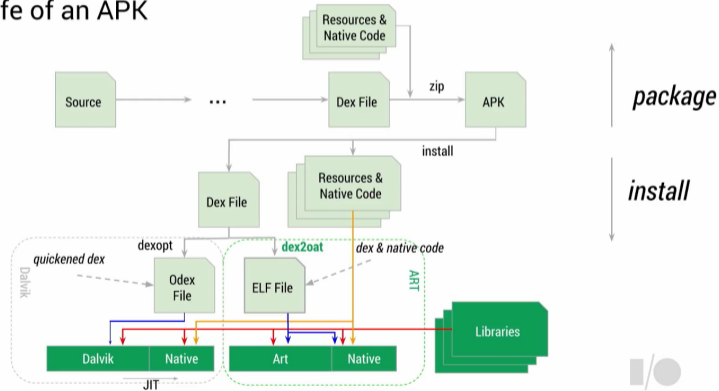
fe of an APK

Resources & Native Code

zip

Source

...

Dex File

APK

package

install

Dex File

Resources & Native Code

install

dexopt

dex2oat

dex & native code

quickened dex

Dalvik

Odex File

ELF File

ART

Libraries

Dalvik

Native

Art

Native

JIT

I/O